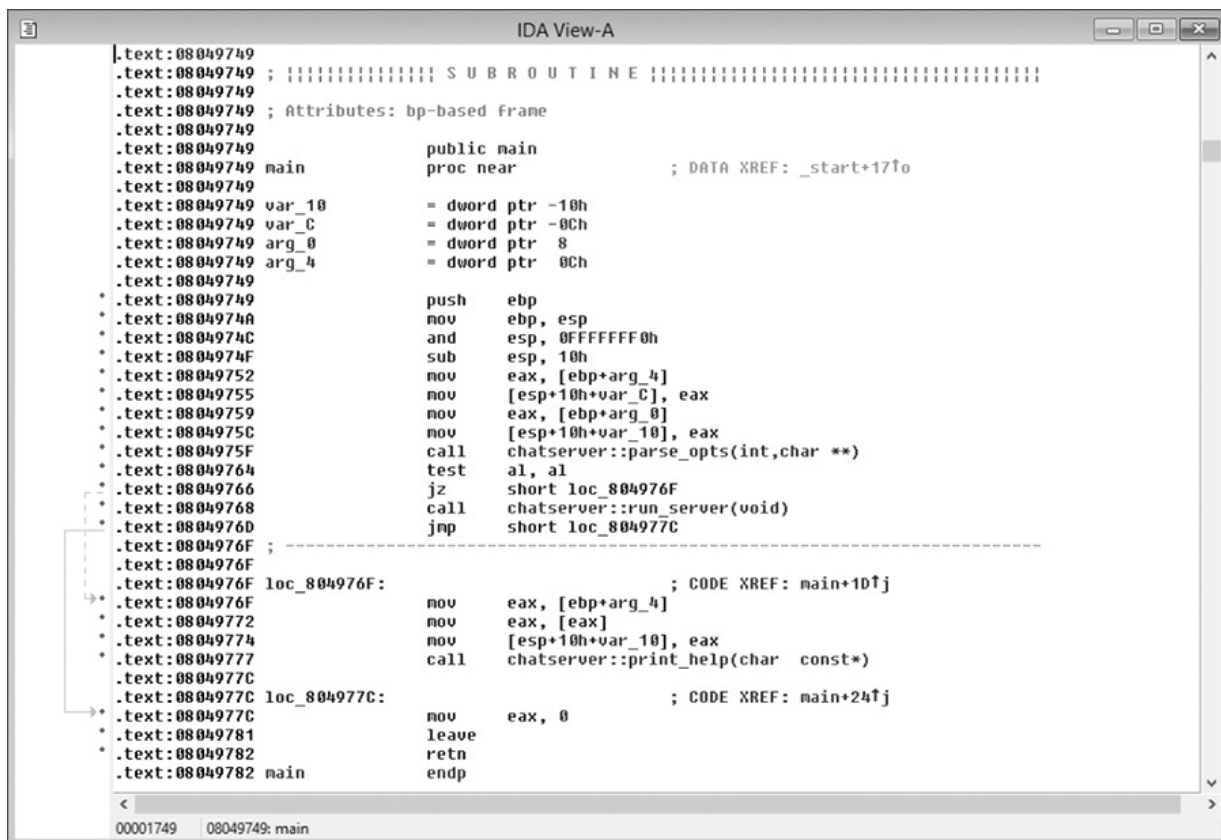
IDA View-A

.text:08049749
.text:08049749 ; ||||||||||||||| S U B R O U T I N E |||||||||||||||||||||||||||||||||||||||
.text:08049749
.text:08049749 ; Attributes: bp-based frame
.text:08049749
.text:08049749 public main
.text:08049749 main proc near ; DATA XREF: _start+17↑o
.text:08049749
.text:08049749 var_10 = dword ptr -10h
.text:08049749 var_C = dword ptr -0Ch
.text:08049749 arg_0 = dword ptr 8
.text:08049749 arg_4 = dword ptr 0Ch
.text:08049749
.text:08049749 push ebp
.text:0804974A mov ebp, esp
.text:0804974C and esp, 0FFFFFFF0h
.text:0804974F sub esp, 10h
.text:08049752 mov eax, [ebp+arg_4]
.text:08049755 mov [esp+10h+var_C], eax
.text:08049759 mov eax, [ebp+arg_0]
.text:0804975C mov [esp+10h+var_10], eax
.text:0804975F call chatserver::parse_opts(int,char **)
.text:08049764 test al, al
.text:08049766 jz short loc_804976F
.text:08049768 call chatserver::run_server(void)
.text:0804976D jmp short loc_804977C
.text:0804976F ; ---------------------------------------------------------------------------
.text:0804976F
.text:0804976F loc_804976F: ; CODE XREF: main+1D↑j
.text:0804976F mov eax, [ebp+arg_4]
.text:08049772 mov eax, [eax]
.text:08049774 mov [esp+10h+var_10], eax
.text:08049777 call chatserver::print_help(char const*)
.text:0804977C
.text:0804977C loc_804977C: ; CODE XREF: main+24↑j
.text:0804977C mov eax, 0
.text:08049781 leave
.text:08049782 retn
.text:08049782 main endp

00001749 08049749: main